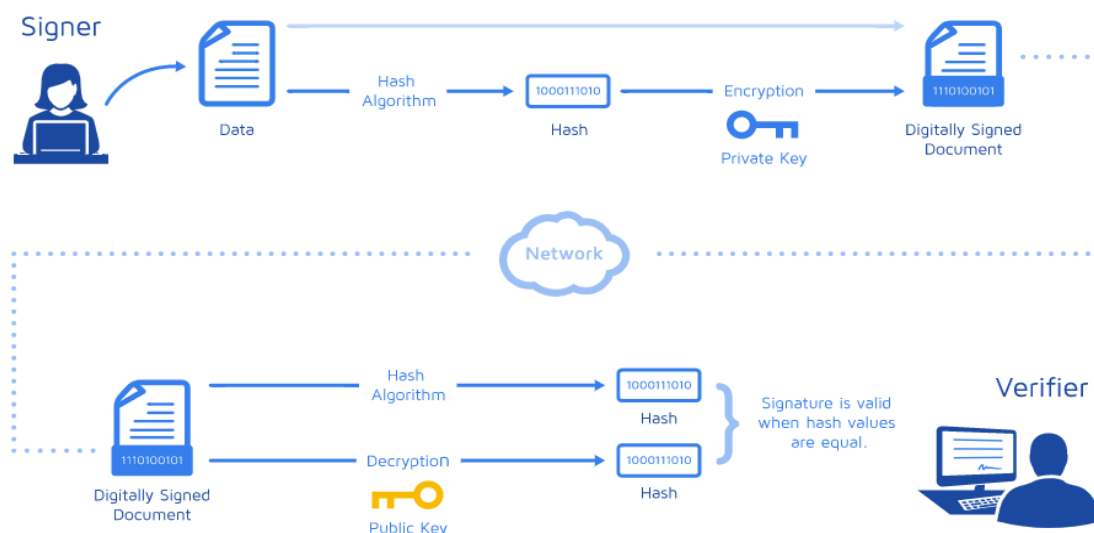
Signer

Data

Hash Algorithm

1000111010

Hash

Encryption

Private Key

1110100101

Digitally Signed Document

Network

1110100101

Digitally Signed Document

Hash Algorithm

1000111010

Hash

Decryption

Public Key

1000111010

Hash

Signature is valid when hash values are equal.

Verifier